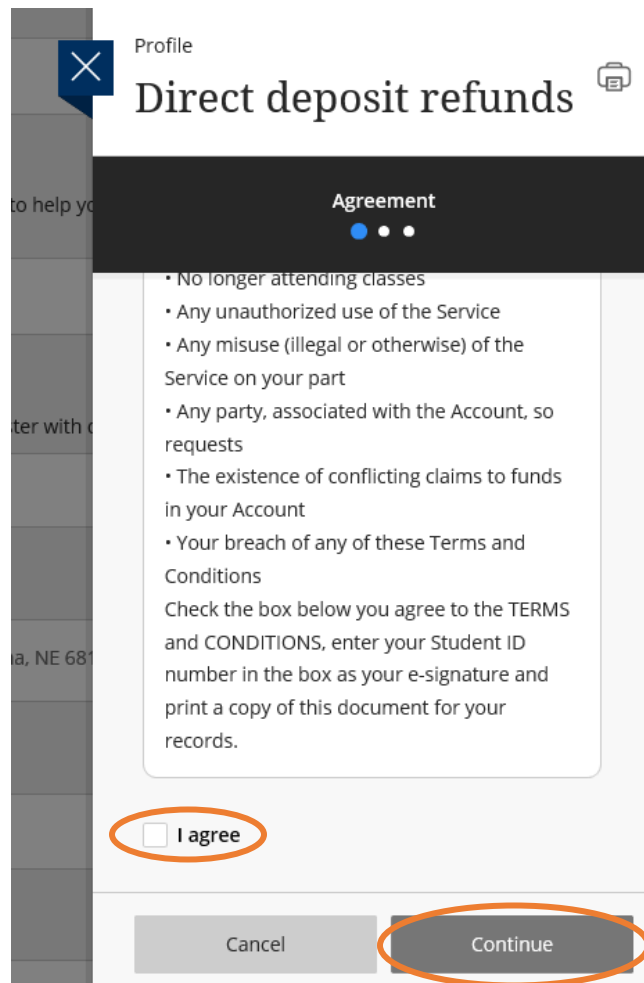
to help yo

ter with c

a, NE 681

Profile

Direct deposit refunds

Agreement

• No longer attending classes
• Any unauthorized use of the Service
• Any misuse (illegal or otherwise) of the Service on your part
• Any party, associated with the Account, so requests
• The existence of conflicting claims to funds in your Account
• Your breach of any of these Terms and Conditions
Check the box below you agree to the TERMS and CONDITIONS, enter your Student ID number in the box as your e-signature and print a copy of this document for your records.

I agree

Cancel

Continue